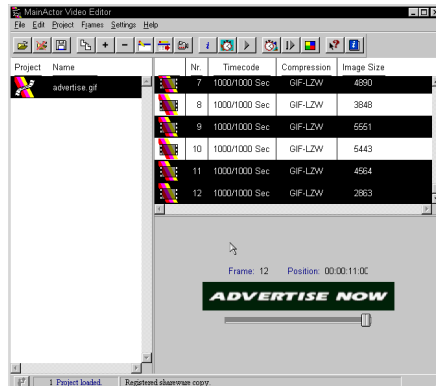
MainActor Video Editor

File Edit Project Frames Settings Help

Project Name

advertise.gif

| | Nr. | Timecode | Compression | Image Size |
|---|---|---|---|---|
| | 7 | 1000/1000 Sec | GIF-LZW | 4890 |
| | 8 | 1000/1000 Sec | GIF-LZW | 3848 |
| | 9 | 1000/1000 Sec | GIF-LZW | 5551 |
| | 10 | 1000/1000 Sec | GIF-LZW | 5443 |
| | 11 | 1000/1000 Sec | GIF-LZW | 4564 |
| | 12 | 1000/1000 Sec | GIF-LZW | 2863 |

Frame: 12 Position: 00:00:11:00

ADVERTISE NOW

1 Project loaded. Registered shareware copy.